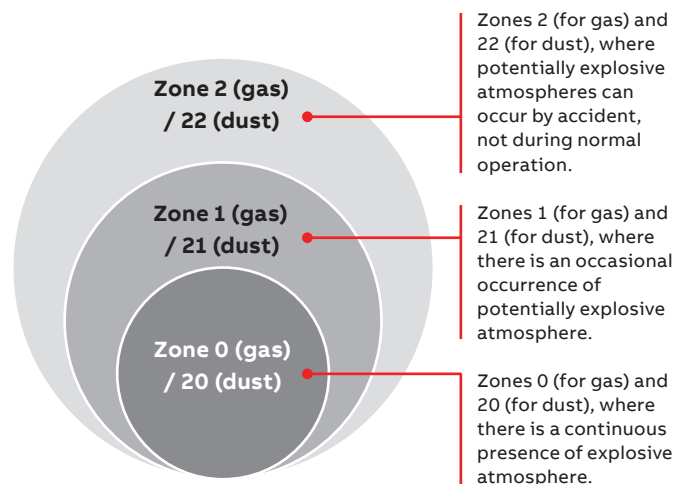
Zone 2 (gas) / 22 (dust)

Zones 2 (for gas) and 22 (for dust), where potentially explosive atmospheres can occur by accident, not during normal operation.

Zone 1 (gas) / 21 (dust)

Zones 1 (for gas) and 21 (for dust), where there is an occasional occurrence of potentially explosive atmosphere.

Zone 0 (gas) / 20 (dust)

Zones 0 (for gas) and 20 (for dust), where there is a continuous presence of explosive atmosphere.